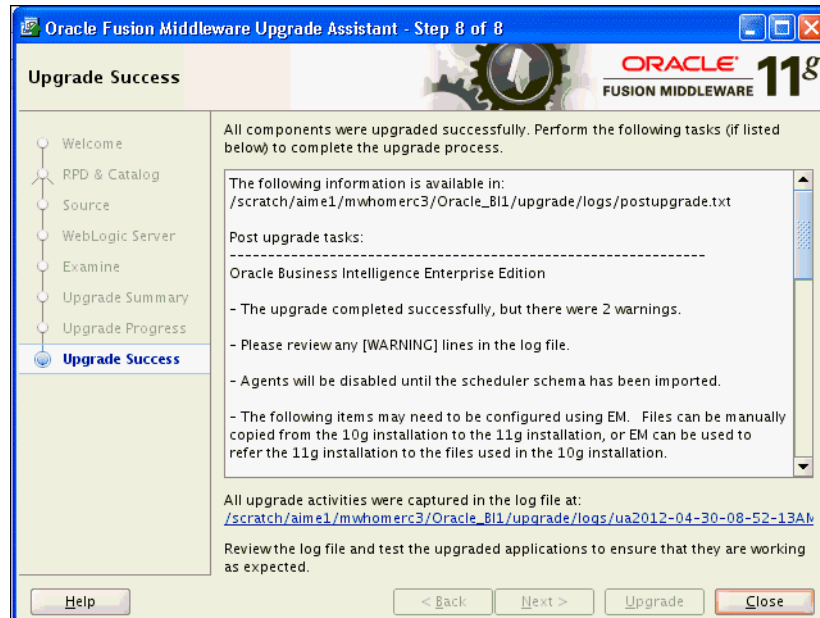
Oracle Fusion Middleware Upgrade Assistant - Step 8 of 8

Upgrade Success

ORACLE FUSION MIDDLEWARE 11g

Welcome
RPD & Catalog
Source
WebLogic Server
Examine
Upgrade Summary
Upgrade Progress
Upgrade Success

All components were upgraded successfully. Perform the following tasks (if listed below) to complete the upgrade process.

The following information is available in:
/scratch/aime1/mwhomerc3/Oracle_BI1/upgrade/logs/postupgrade.txt

Post upgrade tasks:
------------------------------------------------------------------
Oracle Business Intelligence Enterprise Edition

- The upgrade completed successfully, but there were 2 warnings.

- Please review any [WARNING] lines in the log file.

- Agents will be disabled until the scheduler schema has been imported.

- The following items may need to be configured using EM. Files can be manually copied from the 10g installation to the 11g installation, or EM can be used to refer the 11g installation to the files used in the 10g installation.

All upgrade activities were captured in the log file at:
/scratch/aime1/mwhomerc3/Oracle_BI1/upgrade/logs/ua2012-04-30-08-52-13AM

Review the log file and test the upgraded applications to ensure that they are working as expected.

Help

< Back

Next >

Upgrade

Close